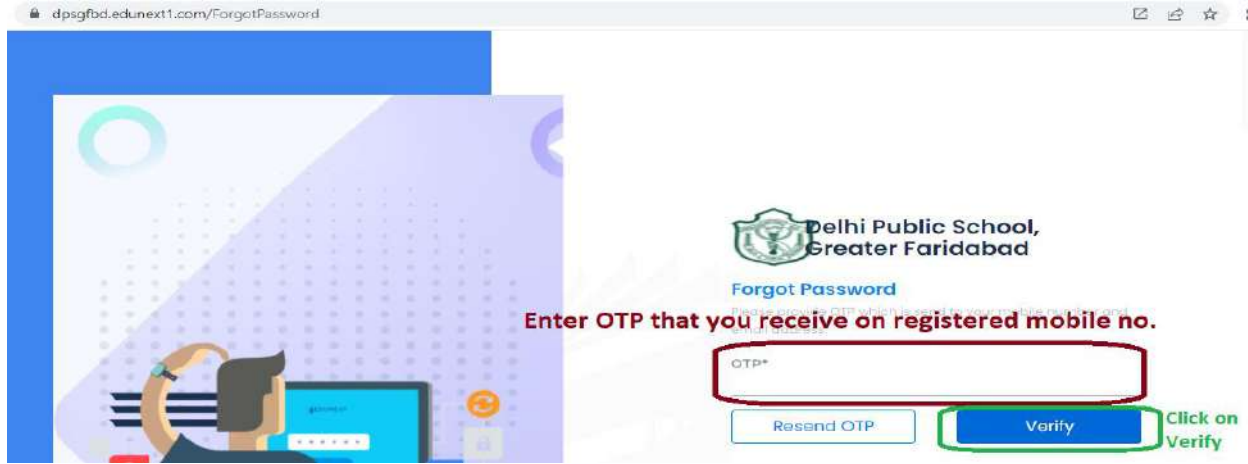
dpsgfbd.edunext1.com/ForgotPassword

Delhi Public School, Greater Faridabad

Forgot Password

Please provide OTP which is send to your mobile number and e-mail address.

Enter OTP that you receive on registered mobile no.

OTP*

Resend OTP

Verify

Click on Verify